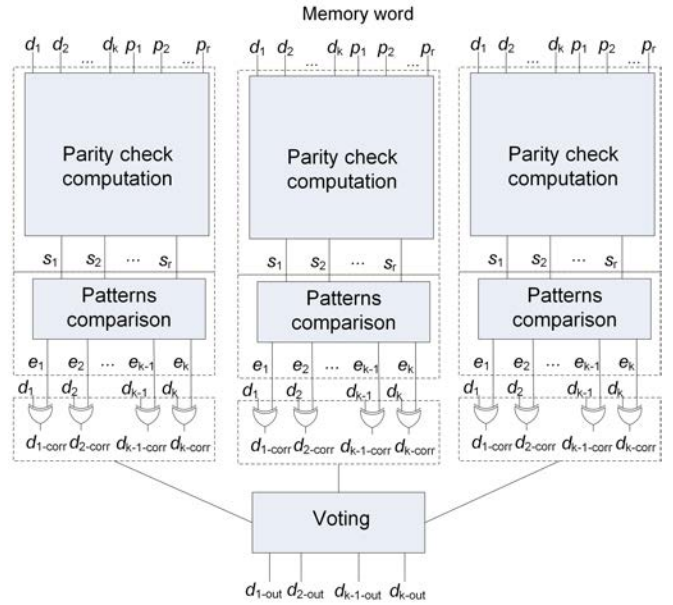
Memory word

$d_1$ $d_2$ ... $d_k$ $p_1$ $p_2$ ... $p_r$

Parity check computation

$s_1$ $s_2$ ... $s_r$

Patterns comparison

$e_1$ $e_2$ ... $e_{k-1}$ $e_k$

$d_1$ $d_2$ $d_{k-1}$ $d_k$

$d_{1\text{-corr}}$ $d_{2\text{-corr}}$ $d_{k\text{-}1\text{-corr}}$ $d_{k\text{-corr}}$

$d_1$ $d_2$ ... $d_k$ $p_1$ $p_2$ ... $p_r$

Parity check computation

$s_1$ $s_2$ ... $s_r$

Patterns comparison

$e_1$ $e_2$ ... $e_{k-1}$ $e_k$

$d_1$ $d_2$ $d_{k-1}$ $d_k$

$d_{1\text{-corr}}$ $d_{2\text{-corr}}$ $d_{k\text{-}1\text{-corr}}$ $d_{k\text{-corr}}$

$d_1$ $d_2$ ... $d_k$ $p_1$ $p_2$ ... $p_r$

Parity check computation

$s_1$ $s_2$ ... $s_r$

Patterns comparison

$e_1$ $e_2$ ... $e_{k-1}$ $e_k$

$d_1$ $d_2$ $d_{k-1}$ $d_k$

$d_{1\text{-corr}}$ $d_{2\text{-corr}}$ $d_{k\text{-}1\text{-corr}}$ $d_{k\text{-corr}}$

Voting

$d_{1\text{-out}}$ $d_{2\text{-out}}$ $d_{k\text{-}1\text{-out}}$ $d_{k\text{-out}}$